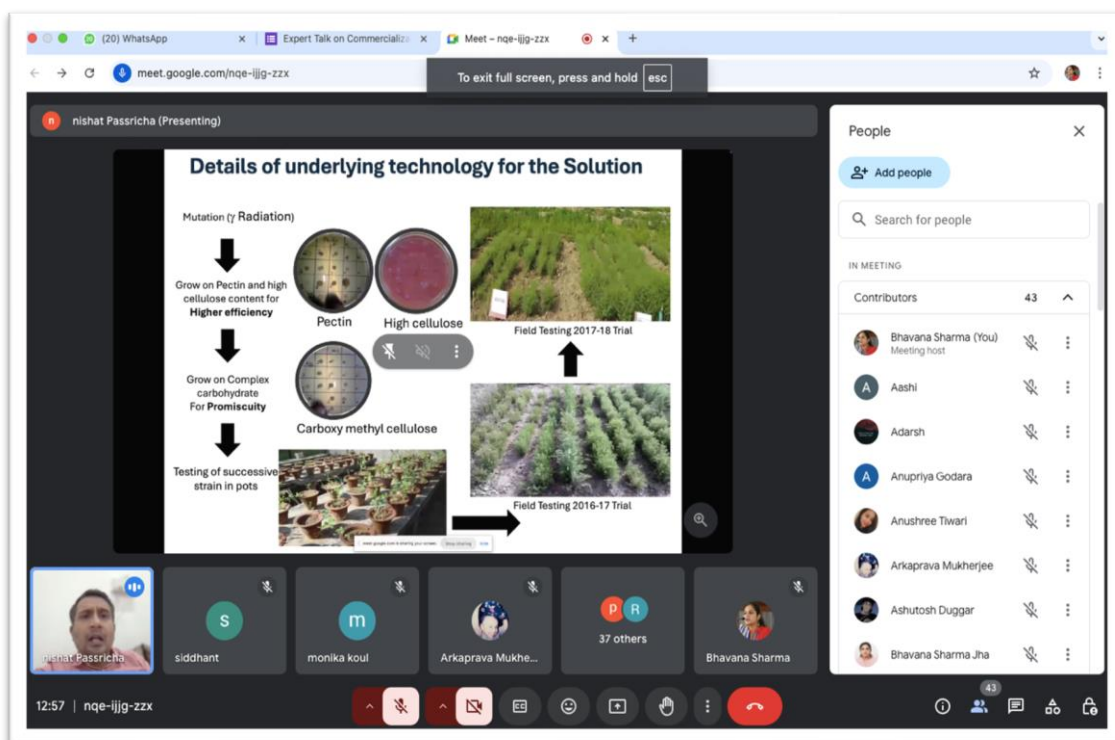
(20) WhatsApp
Expert Talk on Commercializ
Meet – nqe-ijjg-zzx
meet.google.com/nqe-ijjg-zzx
To exit full screen, press and hold esc

nishat Passricha (Presenting)

Details of underlying technology for the Solution

Mutation (γ Radiation)

Grow on Pectin and high cellulose content for **Higher efficiency**

Grow on Complex carbohydrate For **Promiscuity**

Testing of successive strain in pots

Pectin
High cellulose
Carboxy methyl cellulose

Field Testing 2017-18 Trial
Field Testing 2016-17 Trial

People
Add people
Search for people
IN MEETING
Contributors 43
Bhavana Sharma (You)
Meeting host
Aashi
Adarsh
Anupriya Godara
Anushree Tiwari
Arkaprava Mukherjee
Ashutosh Duggar
Bhavana Sharma Jha

nishat Passricha
siddhant
monika koul
Arkaprava Mukhe...
37 others
Bhavana Sharma

12:57 | nqe-ijjg-zzx
43